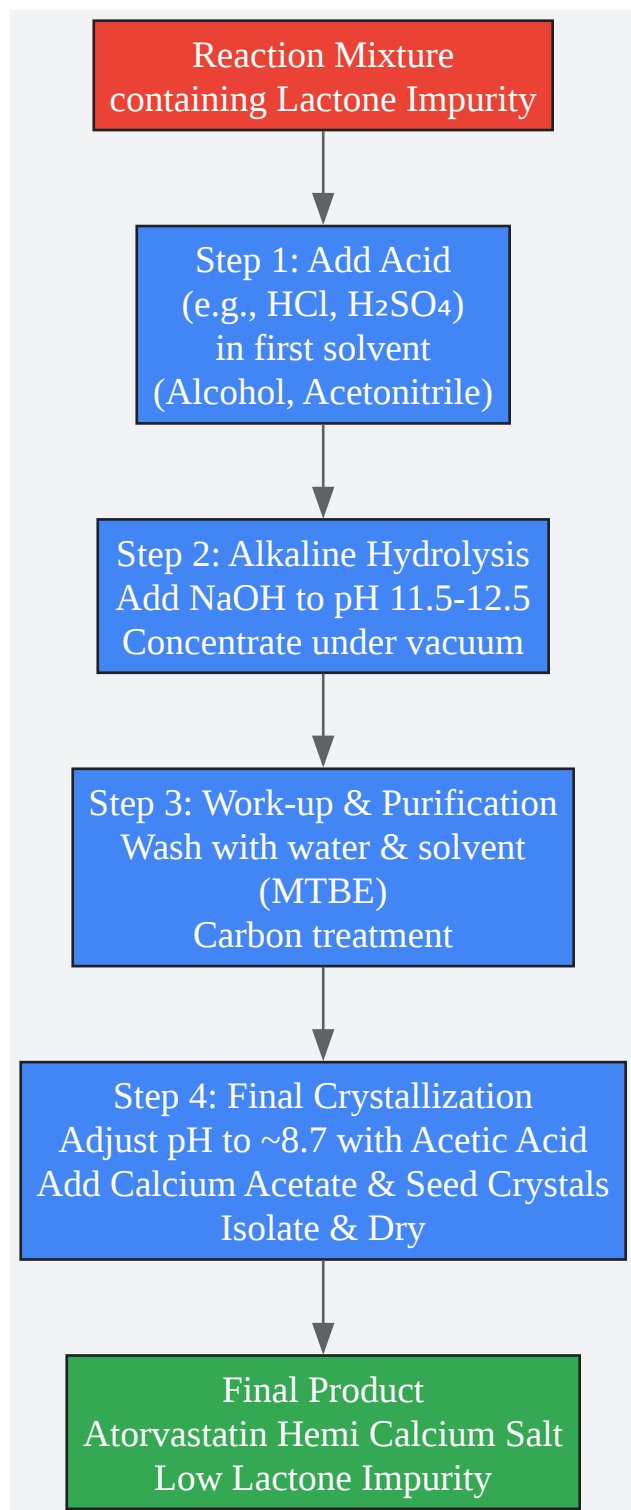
Reaction Mixture
containing Lactone Impurity

Step 1: Add Acid
(e.g., HCl, $H_2SO_4$)
in first solvent
(Alcohol, Acetonitrile)

Step 2: Alkaline Hydrolysis
Add NaOH to pH 11.5-12.5
Concentrate under vacuum

Step 3: Work-up & Purification
Wash with water & solvent
(MTBE)
Carbon treatment

Step 4: Final Crystallization
Adjust pH to ~8.7 with Acetic Acid
Add Calcium Acetate & Seed Crystals
Isolate & Dry

Final Product
Atorvastatin Hemi Calcium Salt
Low Lactone Impurity